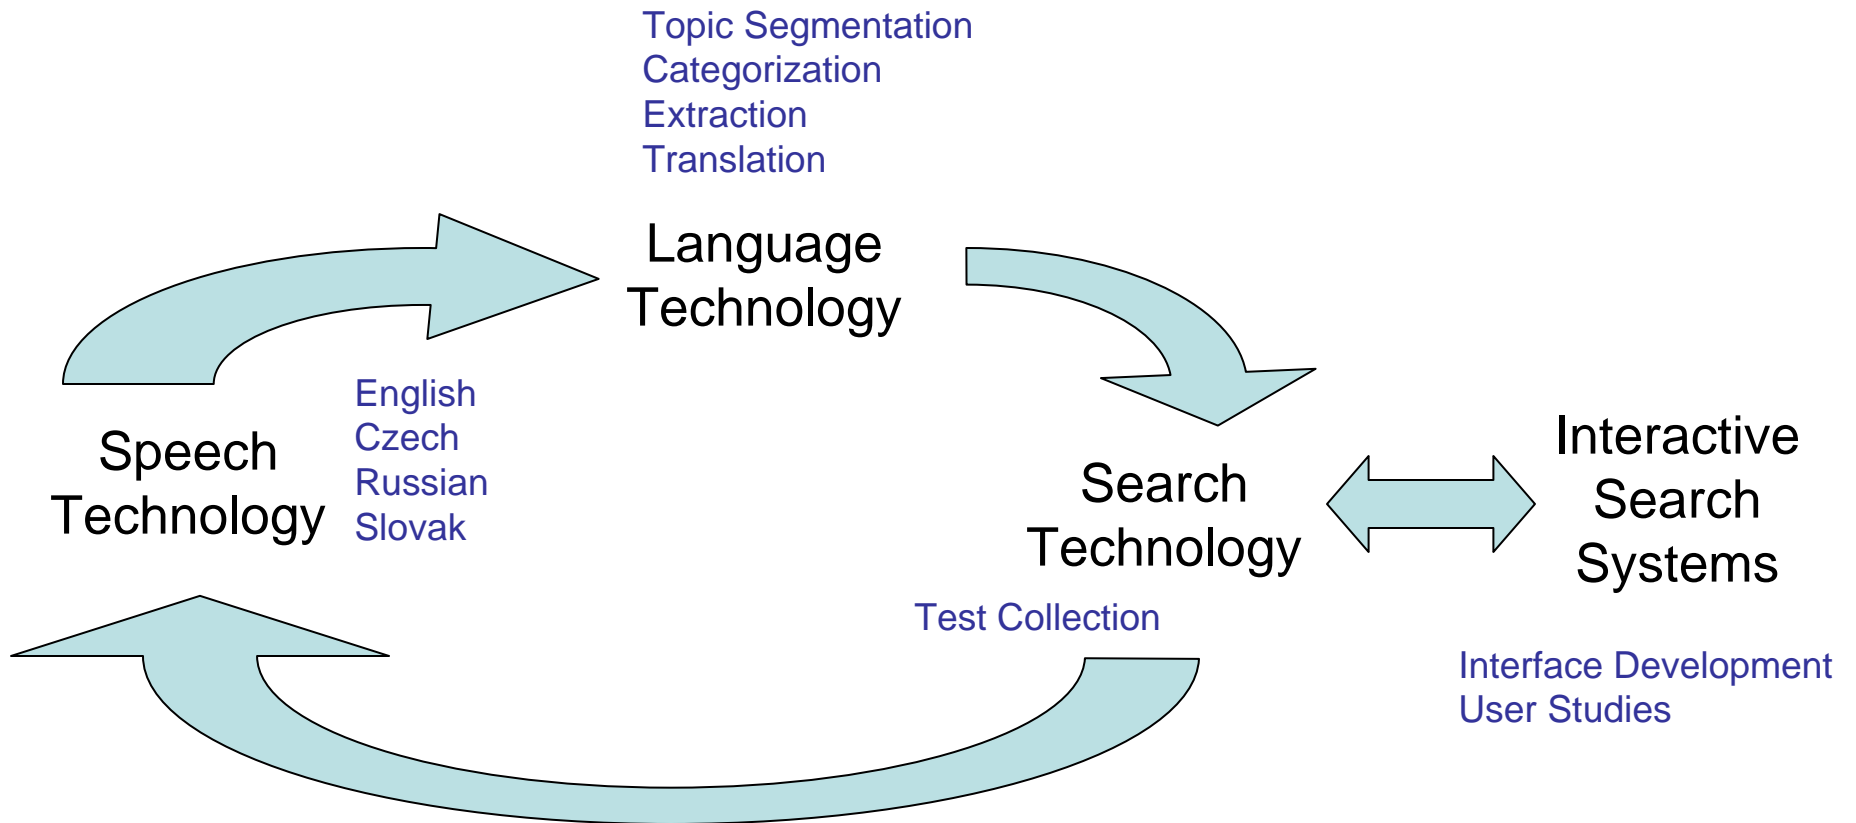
Topic Segmentation
Categorization
Extraction
Translation

Language Technology

English
Czech
Russian
Slovak

Speech Technology

Search Technology

Interactive Search Systems

Test Collection

Interface Development
User Studies